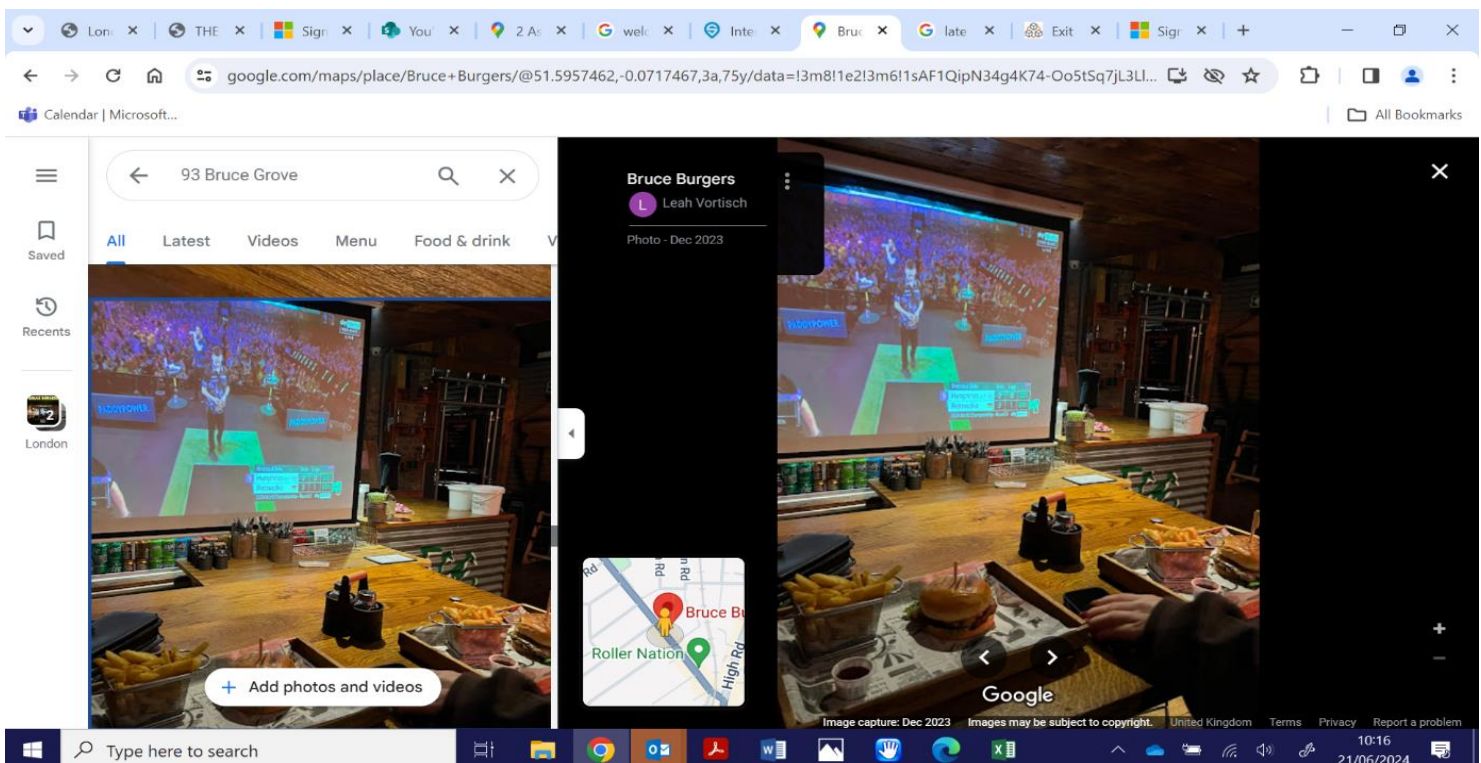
Lon ×
THE ×
Sign ×
You ×
2 A ×
welc ×
Inte ×
Bruc ×
late ×
Exit ×
Sign ×
+

google.com/maps/place/Bruce+Burgers/@51.5957462,-0.0717467,3a,75y/data=!3m8!1e2!3m6!1sAF1QipN34g4K74-Oo5tSq7jL3Ll...

Calendar | Microsoft...
All Bookmarks

Saved
Recents
London

93 Bruce Grove

All Latest Videos Menu Food & drink V

Add photos and videos

Bruce Burgers
Leah Vortisch
Photo - Dec 2023

Rd
Rd
Bruce Bu
Roller Nation
High Rd

Google
Image capture: Dec 2023 Images may be subject to copyright. United Kingdom Terms Privacy Report a problem

Type here to search
10:16
21/06/2024